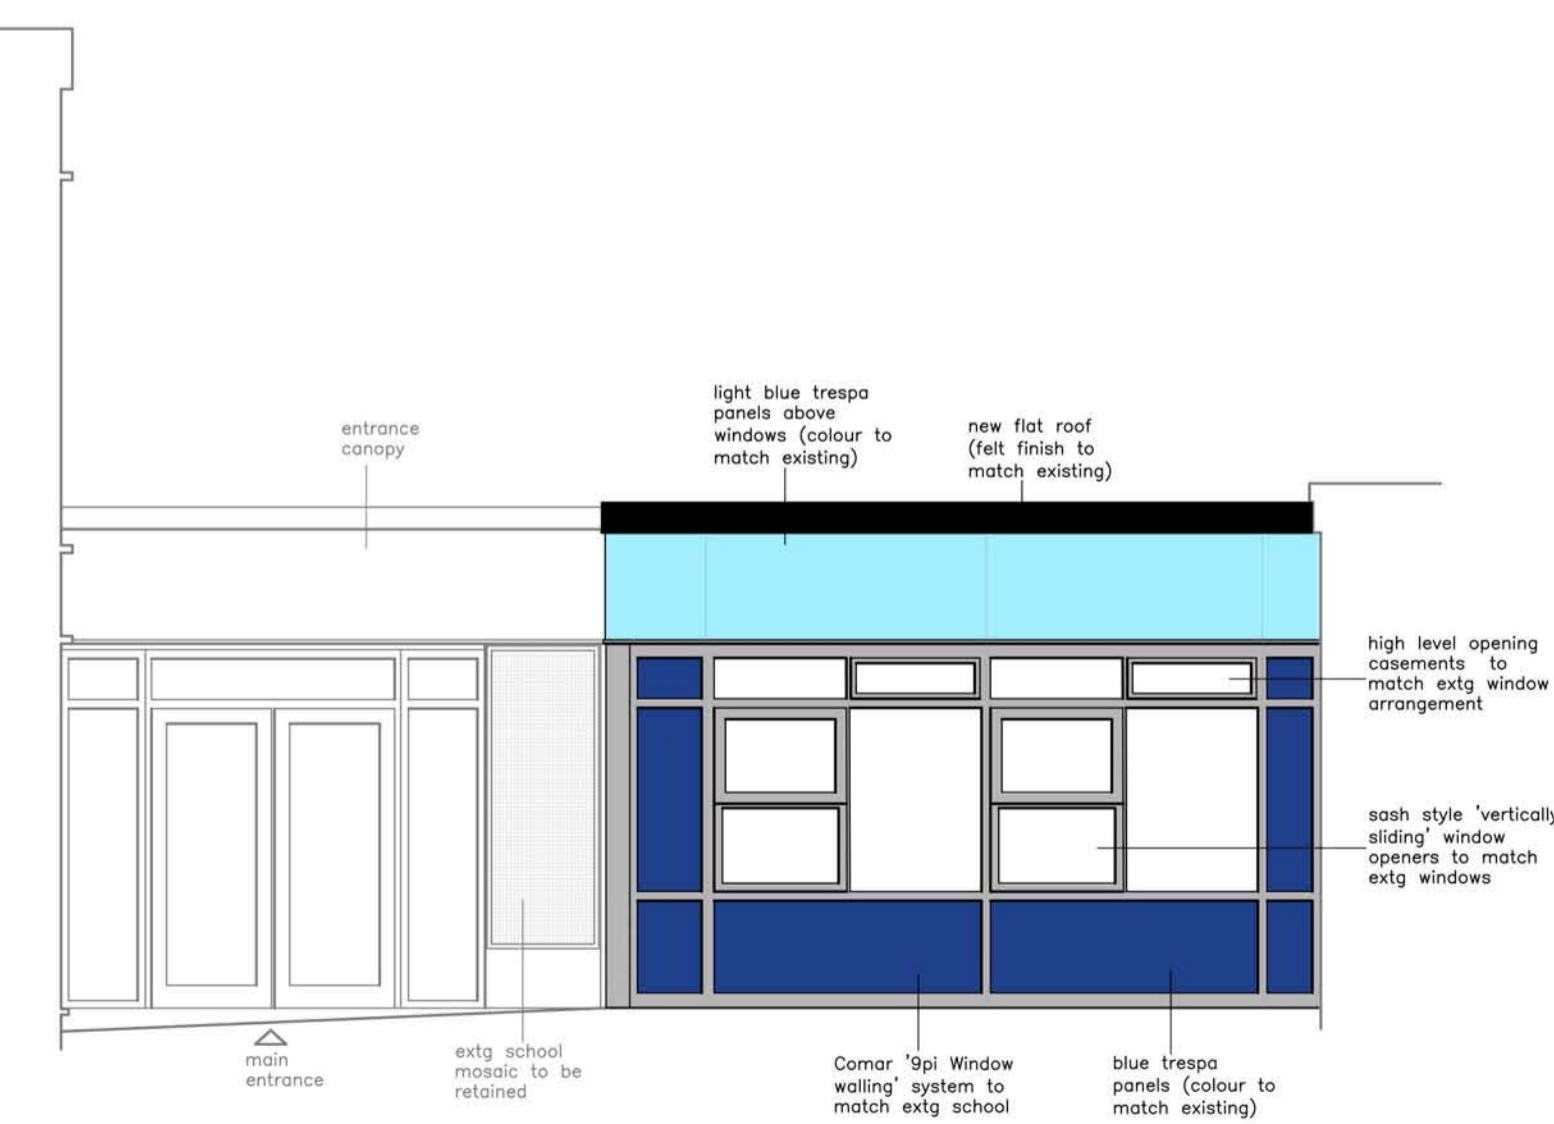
entrance canopy

light blue trespa panels above windows (colour to match existing)

new flat roof (felt finish to match existing)

high level opening casements to match extg window arrangement

sash style 'vertically sliding' window openers to match extg windows

main entrance

extg school mosaic to be retained

Comar '9pi Window walling' system to match extg school

blue trespa panels (colour to match existing)